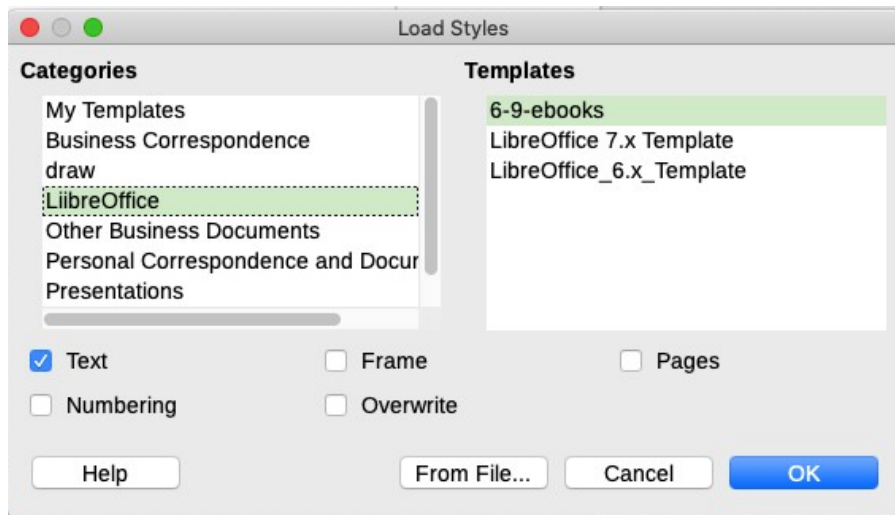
Load Styles

Categories

My Templates
Business Correspondence
draw
LiibreOffice
Other Business Documents
Personal Correspondence and Docur
Presentations

Templates

6-9-ebooks
LibreOffice 7.x Template
LibreOffice_6.x_Template

Text
Frame
Pages
Numbering
Overwrite

Help
From File...
Cancel
OK